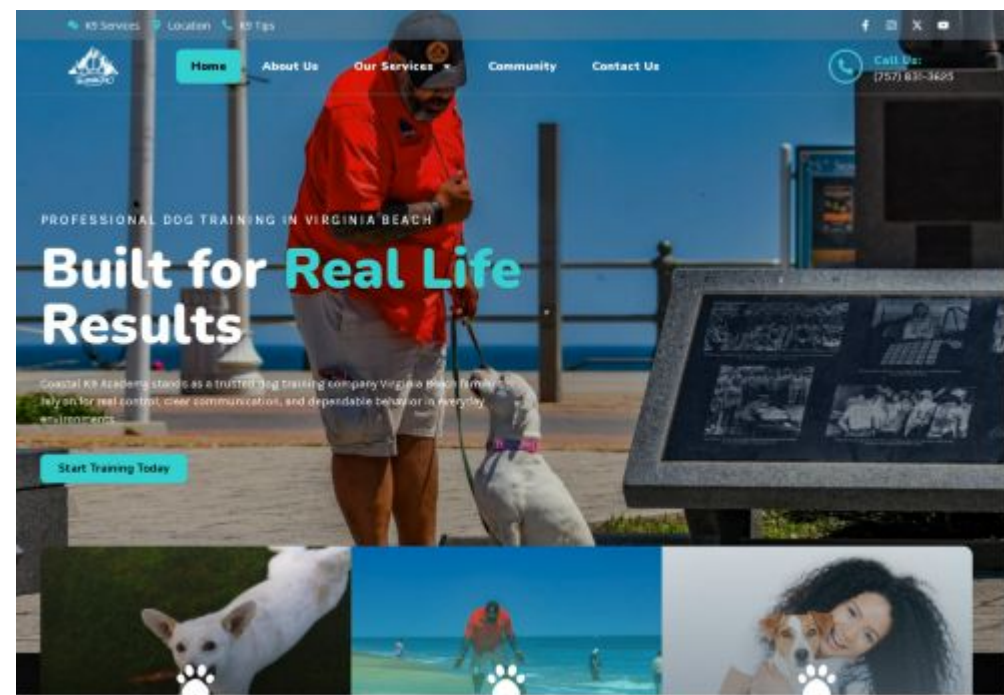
K9 Services Location K9 Tips

Home About Us Our Services Community Contact Us

Call Us: (757) 831-3625

PROFESSIONAL DOG TRAINING IN VIRGINIA BEACH

Built for Real Life Results

Coastal K9 Academy stands as a trusted dog training company Virginia Beach families rely on for real control, clear communication, and dependable behavior in everyday environments.

Start Training Today